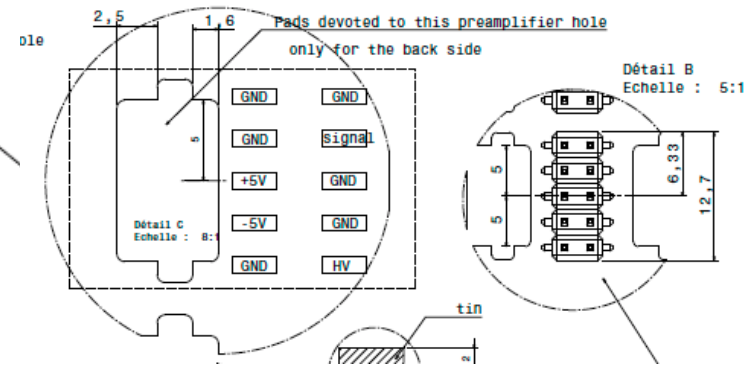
ole

2,5

1,6

Pads devoted to this preamplifier hole

only for the back side

Détail B
Echelle : 5:1

5

GND

GND

GND

signal

+5V

GND

-5V

GND

GND

HV

Détail C
Echelle : 8:1

5

5

6,33

12,7

tin

2